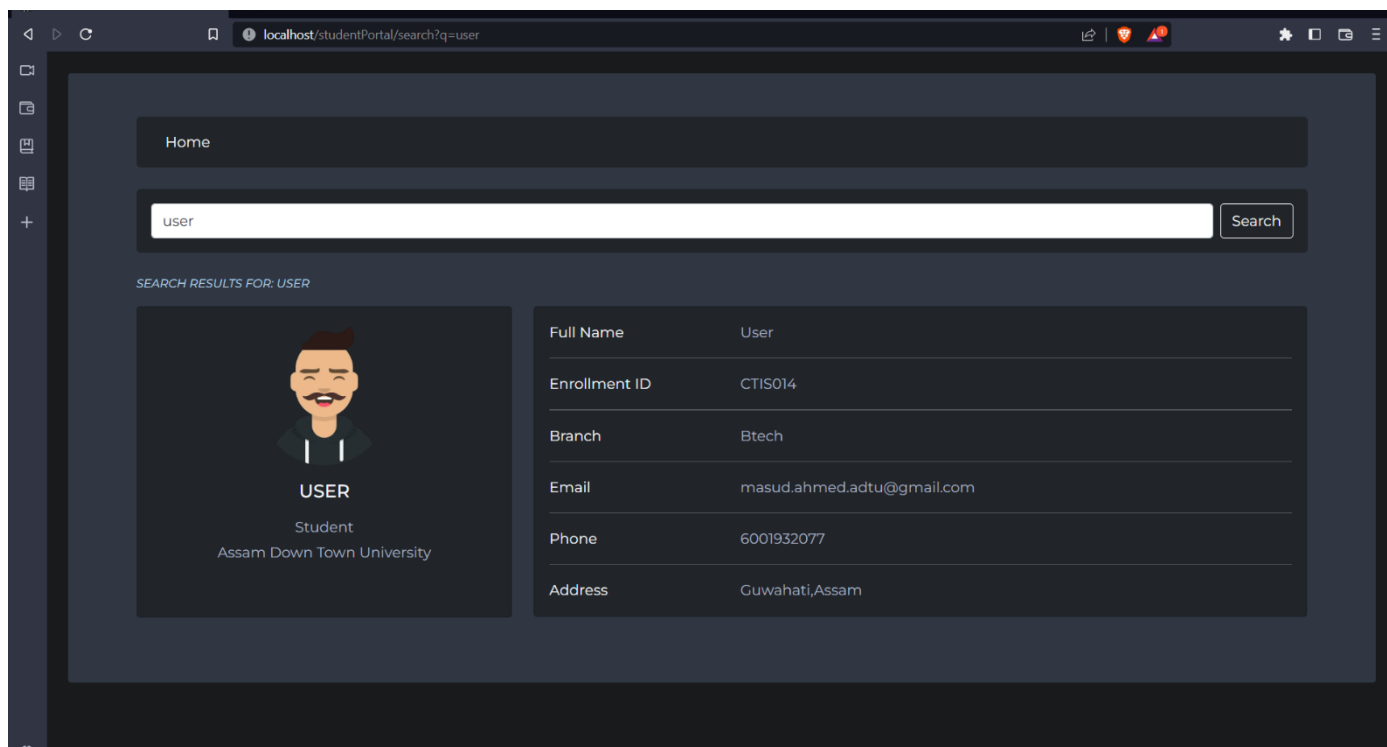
localhost/studentPortal/search?q=user

Home

user

Search

SEARCH RESULTS FOR: USER

USER

Student

Assam Down Town University

| Full Name | User |
|---|---|
| Enrollment ID | CTIS014 |
| Branch | Btech |
| Email | masud.ahmed.adtu@gmail.com |
| Phone | 6001932077 |
| Address | Guwahati,Assam |